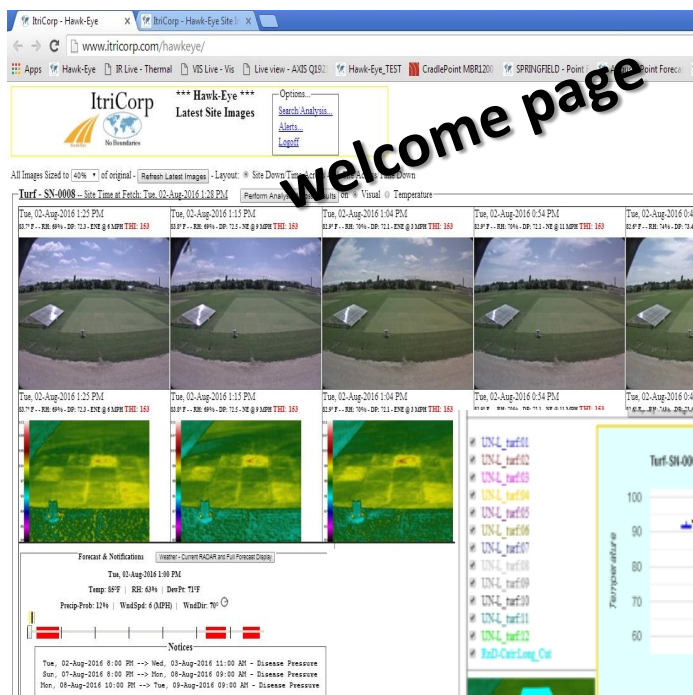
ItriCorp - Hawk-Eye × ItriCorp - Hawk-Eye Site I ×

www.itricorp.com/hawkeye/

Apps Hawk-Eye IR Live - Thermal VIS Live - Vis Live view - AXIS Q192 Hawk-Eye_TEST CradlePoint MBR1200 SPRINGFIELD - Point Point Foreca

ItriCorp
No Boundaries

*** Hawk-Eye ***
Latest Site Images

Options...
Search Analysis...
Alerts...
Logoff

welcome page

All Images Sized to 40% of original - Refresh Latest Images - Layout: Site Down Time Across Time Down

Turf - SN-0008 -- Site Time at Fetch: Tue, 02-Aug-2016 1:28 PM Perform Analysis Results on Visual Temperature

Tue, 02-Aug-2016 1:25 PM
83.7°F -- RH: 69% - DP: 72.3 - ENE @ 6 MPH THI: 153

Tue, 02-Aug-2016 1:15 PM
83.9°F -- RH: 69% - DP: 72.5 - NE @ 9 MPH THI: 153

Tue, 02-Aug-2016 1:04 PM
83.9°F -- RH: 70% - DP: 72.1 - ENE @ 9 MPH THI: 153

Tue, 02-Aug-2016 0:54 PM
83.9°F -- RH: 70% - DP: 72.3 - NE @ 11 MPH THI: 153

Tue, 02-Aug-2016 0:4
83.9°F -- RH: 74% - DP: 73.4

Tue, 02-Aug-2016 1:25 PM
83.7°F -- RH: 69% - DP: 72.3 - ENE @ 6 MPH THI: 153

Tue, 02-Aug-2016 1:15 PM
83.9°F -- RH: 69% - DP: 72.5 - NE @ 9 MPH THI: 153

Tue, 02-Aug-2016 1:04 PM
83.9°F -- RH: 70% - DP: 72.1 - ENE @ 9 MPH THI: 153

Tue, 02-Aug-2016 0:54 PM

UN-L_turf01
UN-L_turf02
UN-L_turf03
UN-L_turf04
UN-L_turf05
UN-L_turf06
UN-L_turf07
UN-L_turf08
UN-L_turf09
UN-L_turf10
UN-L_turf11
UN-L_turf12
RnD-Cntr.Long_Cut

Turf-SN-000

Temperature
100
90
80
70
60

Forecast & Notifications Weather - Current RADAR and Full Forecast Display

Tue, 02-Aug-2016 1:00 PM
Temp: 86°F | RH: 63% | DewPt: 71°F
Precip-Prob: 12% | WindSpd: 6 (MPH) | WndDir: 70°

Notices
Tue, 02-Aug-2016 6:00 PM --> Wed, 03-Aug-2016 11:00 AM - Disease Pressure
Sun, 07-Aug-2016 6:00 PM --> Mon, 08-Aug-2016 09:00 AM - Disease Pressure
Mon, 08-Aug-2016 10:00 PM --> Tue, 09-Aug-2016 09:00 AM - Disease Pressure